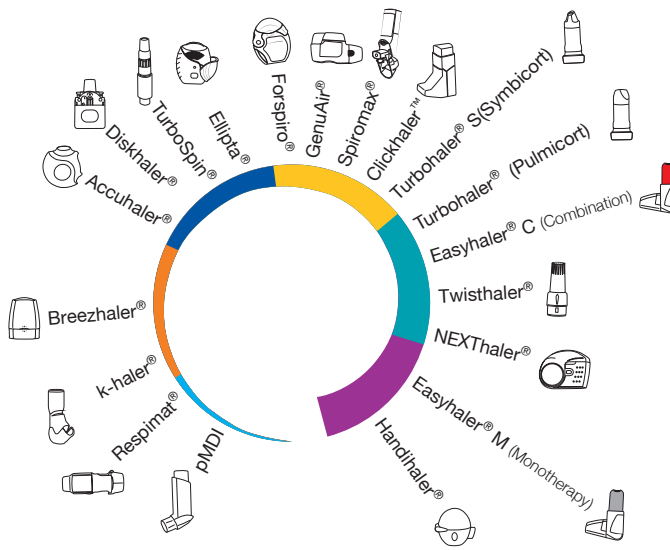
pMDI
Respimat®
k-haler®
Breezhaler®
Accuhaler®
Diskhaler®
TurboSpin®
Ellipta®
Forspiro®
GenuAir®
Spiromax®
Clickhaler™
Turbohaler® S(Symbicort)
Turbohaler® (Pulmicort)
Easyhaler® C (Combination)
Twisthaler®
NEXThaler®
Easyhaler® M (Monotherapy)
Handihaler®